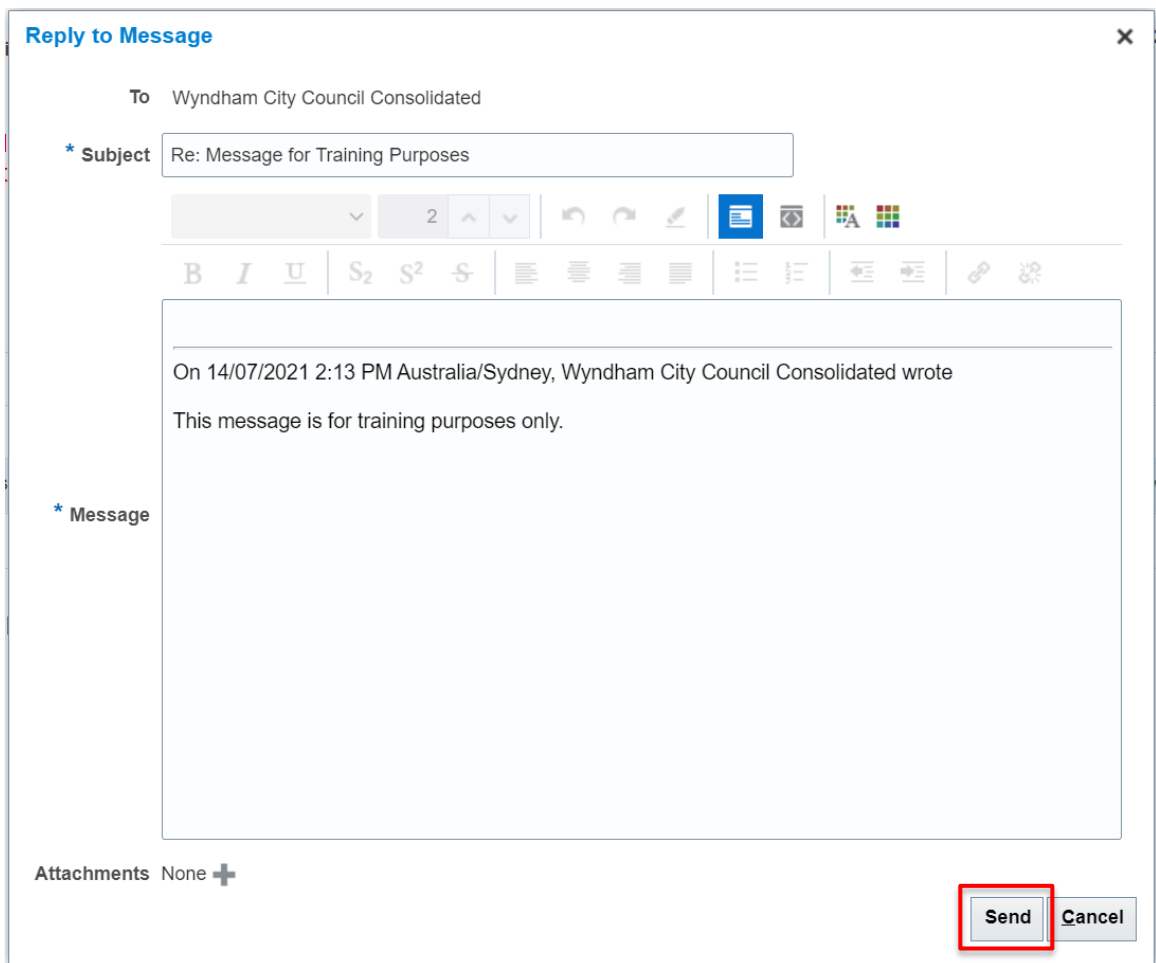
Reply to Message

To Wyndham City Council Consolidated

* Subject Re: Message for Training Purposes

2

B I U $S_2$ $S^2$ S

* Message

On 14/07/2021 2:13 PM Australia/Sydney, Wyndham City Council Consolidated wrote

This message is for training purposes only.

Attachments None

Send Cancel